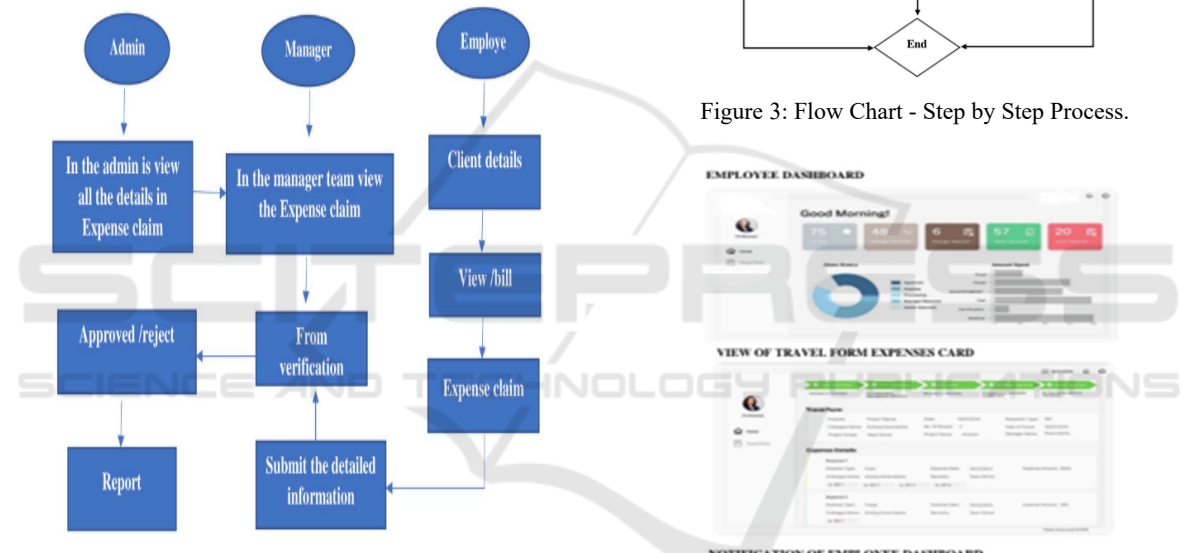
Admin

Manager

Employe

In the admin is view all the details in Expense claim

In the manager team view the Expense claim

Client details

View /bill

Approved /reject

From verification

Expense claim

Report

Submit the detailed information

End

Figure 3: Flow Chart - Step by Step Process.

EMPLOYEE DASHBOARD

Good Morning!

75

48

6

57

20

VIEW OF TRAVEL FORM EXPENSES CARD

Travel Form

Expense Details

NOTIFICATION OF EMPLOYEE DASHBOARD

SCITEPRESS
SCIENCE AND TECHNOLOGY PUBLICATIONS